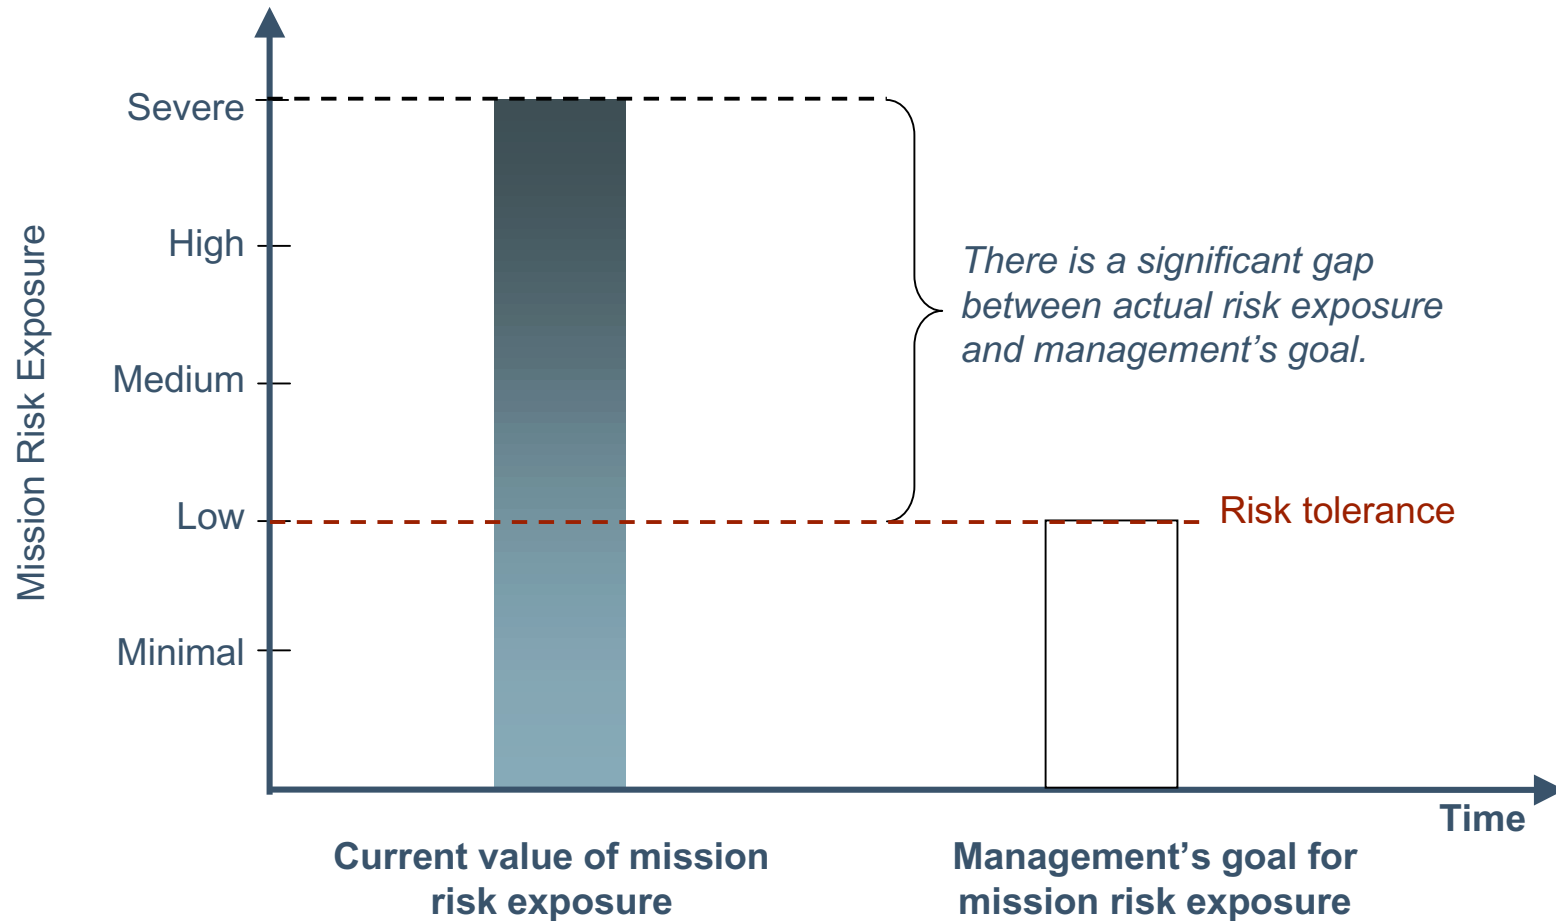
Mission Risk Exposure

Severe

High

Medium

Low

Minimal

There is a significant gap between actual risk exposure and management's goal.

Risk tolerance

Time

Current value of mission risk exposure

Management's goal for mission risk exposure